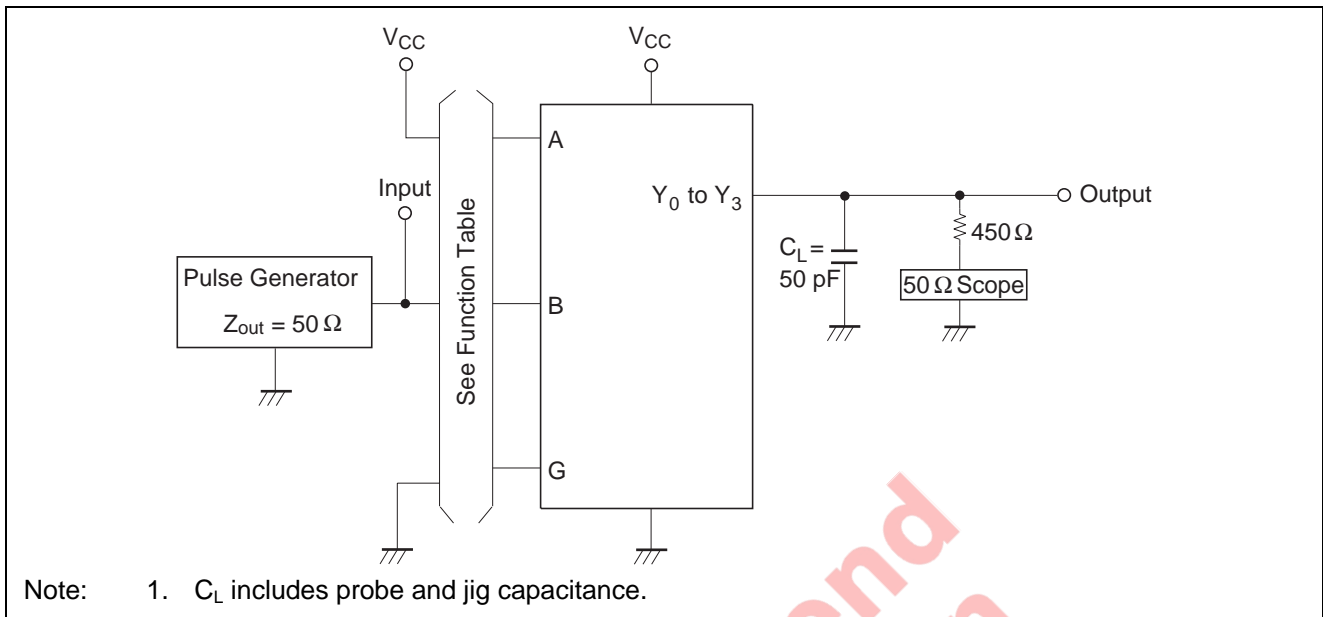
$V_{CC}$

$V_{CC}$

A

Input

$Y_0$ to $Y_3$

Output

See Function Table

$C_L =$ 50 pF

$450\,\Omega$

Pulse Generator

$Z_{out} = 50\,\Omega$

B

$50\,\Omega$ Scope

G

Note: 1. $C_L$ includes probe and jig capacitance.